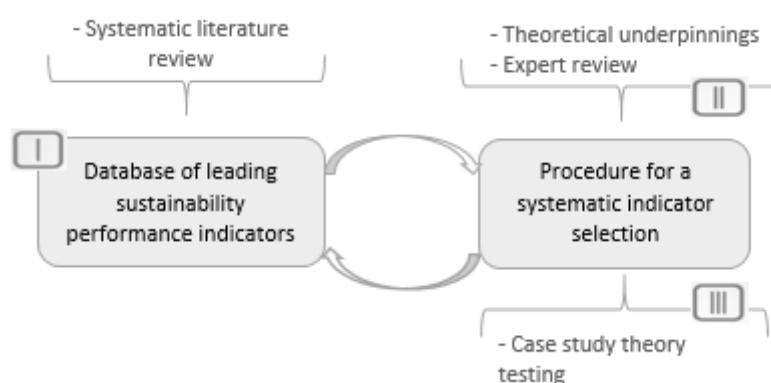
- Systematic literature review

I

Database of leading sustainability performance indicators

- Theoretical underpinnings
- Expert review

II

Procedure for a systematic indicator selection

III

- Case study theory testing